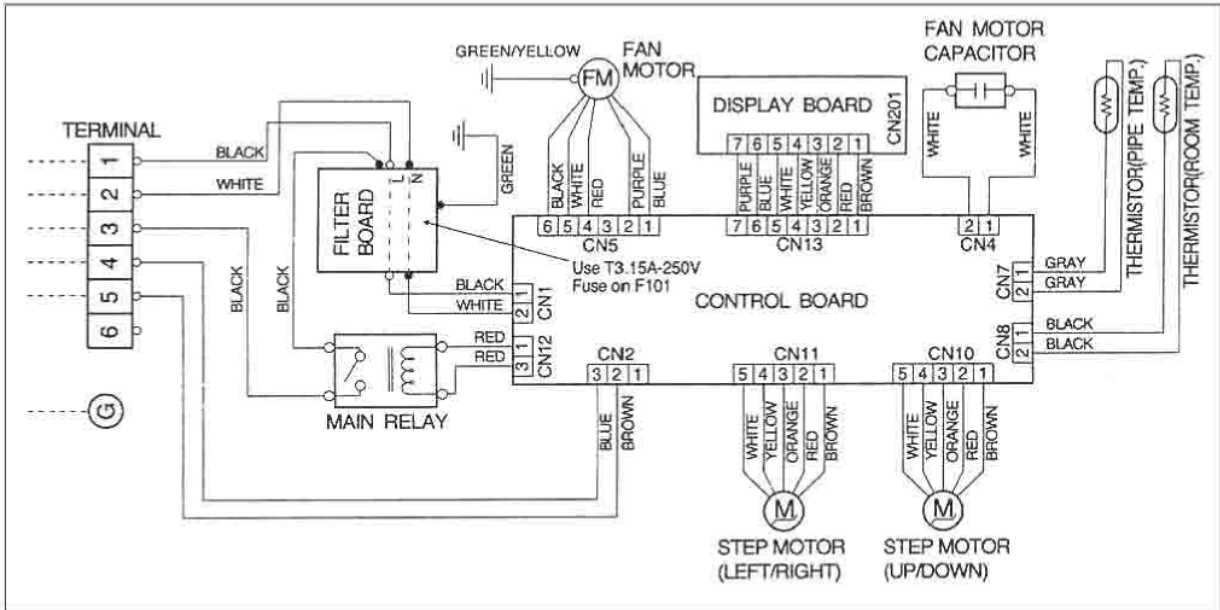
GREEN/YELLOW
FM
FAN MOTOR
FAN MOTOR CAPACITOR
DISPLAY BOARD
CN201
7 6 5 4 3 2 1
WHITE
WHITE
THERMISTOR(PIPE TEMP.)
THERMISTOR(ROOM TEMP.)
TERMINAL
1
2
3
4
5
6
G
BLACK
WHITE
GREEN
L
N
FILTER BOARD
BLACK
BLACK
BLACK WHITE PURPLE BLUE
BLACK WHITE RED PURPLE BLUE
6 5 4 3 2 1
CN5
PURPLE BLUE WHITE YELLOW ORANGE RED BROWN
7 6 5 4 3 2 1
CN13
2 1
CN4
Use T3.15A-250V
Fuse on F101
BLACK
WHITE
2 1
CN1
CONTROL BOARD
CN7
2 1
GRAY
GRAY
CN8
2 1
BLACK
BLACK
RED
RED
3 1
CN12
CN2
3 2 1
BLUE
BROWN
CN11
5 4 3 2 1
WHITE YELLOW ORANGE RED BROWN
CN10
5 4 3 2 1
WHITE YELLOW ORANGE RED BROWN
MAIN RELAY
M
M
STEP MOTOR (LEFT/RIGHT)
STEP MOTOR (UP/DOWN)